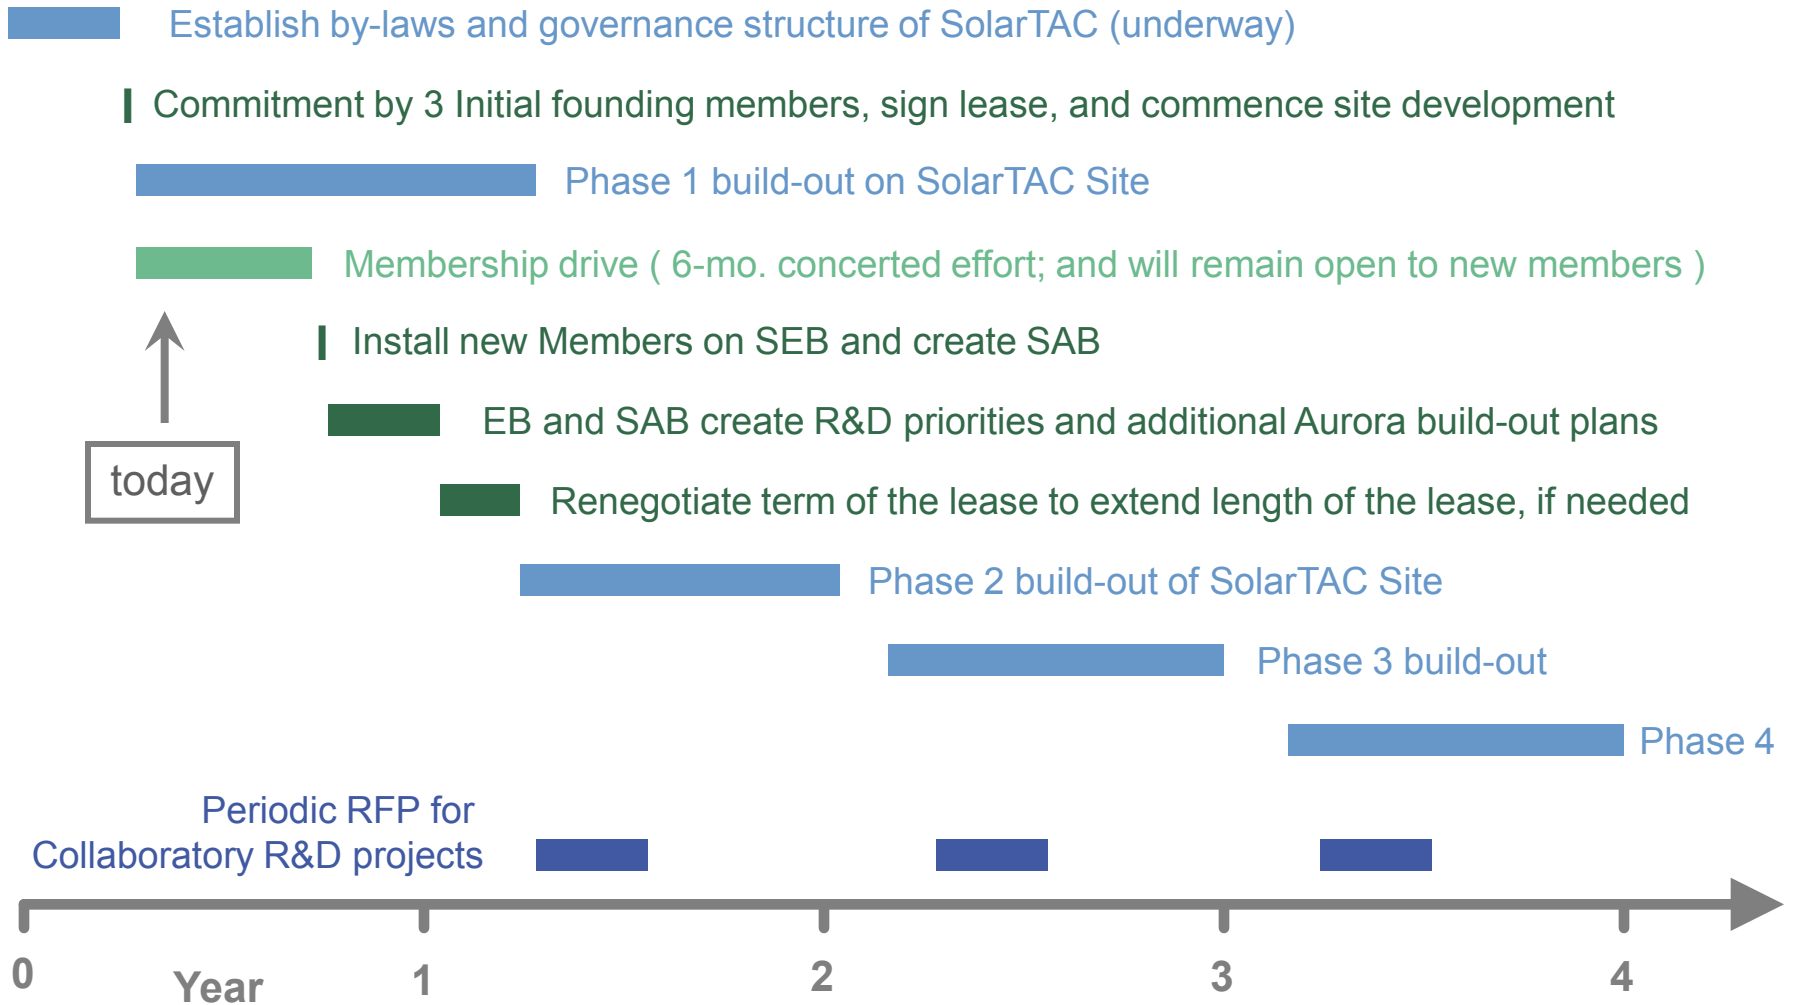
Establish by-laws and governance structure of SolarTAC (underway)

Commitment by 3 Initial founding members, sign lease, and commence site development

Phase 1 build-out on SolarTAC Site

Membership drive ( 6-mo. concerted effort; and will remain open to new members )

Install new Members on SEB and create SAB

EB and SAB create R&D priorities and additional Aurora build-out plans

today

Renegotiate term of the lease to extend length of the lease, if needed

Phase 2 build-out of SolarTAC Site

Phase 3 build-out

Phase 4

Periodic RFP for Collaboratory R&D projects

0 Year 1 2 3 4